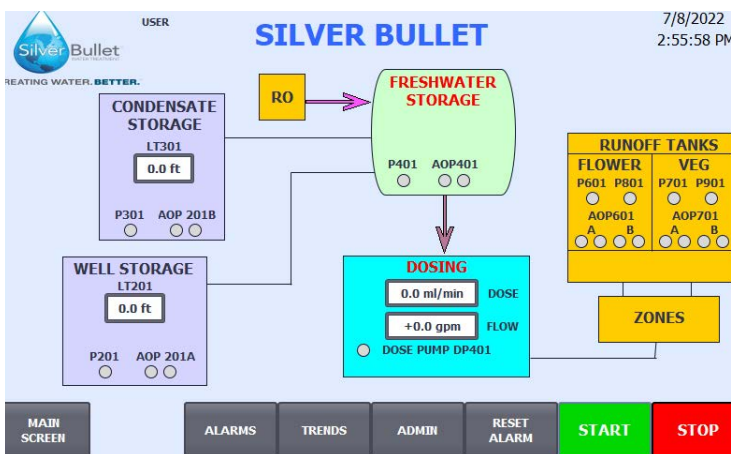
Silver Bullet
WATER TREATMENT
REATING WATER. BETTER.

USER

SILVER BULLET

7/8/2022
2:55:58 PM

CONDENSATE STORAGE
LT301
0.0 ft
P301 AOP 201B

RO

FRESHWATER STORAGE
P401 AOP401

RUNOFF TANKS
FLOWER
P601 P801
AOP601
A B
VEG
P701 P901
AOP701
A B

WELL STORAGE
LT201
0.0 ft
P201 AOP 201A

DOSING
0.0 ml/min DOSE
+0.0 gpm FLOW
DOSE PUMP DP401

ZONES

MAIN SCREEN
ALARMS
TRENDS
ADMIN
RESET ALARM
START
STOP